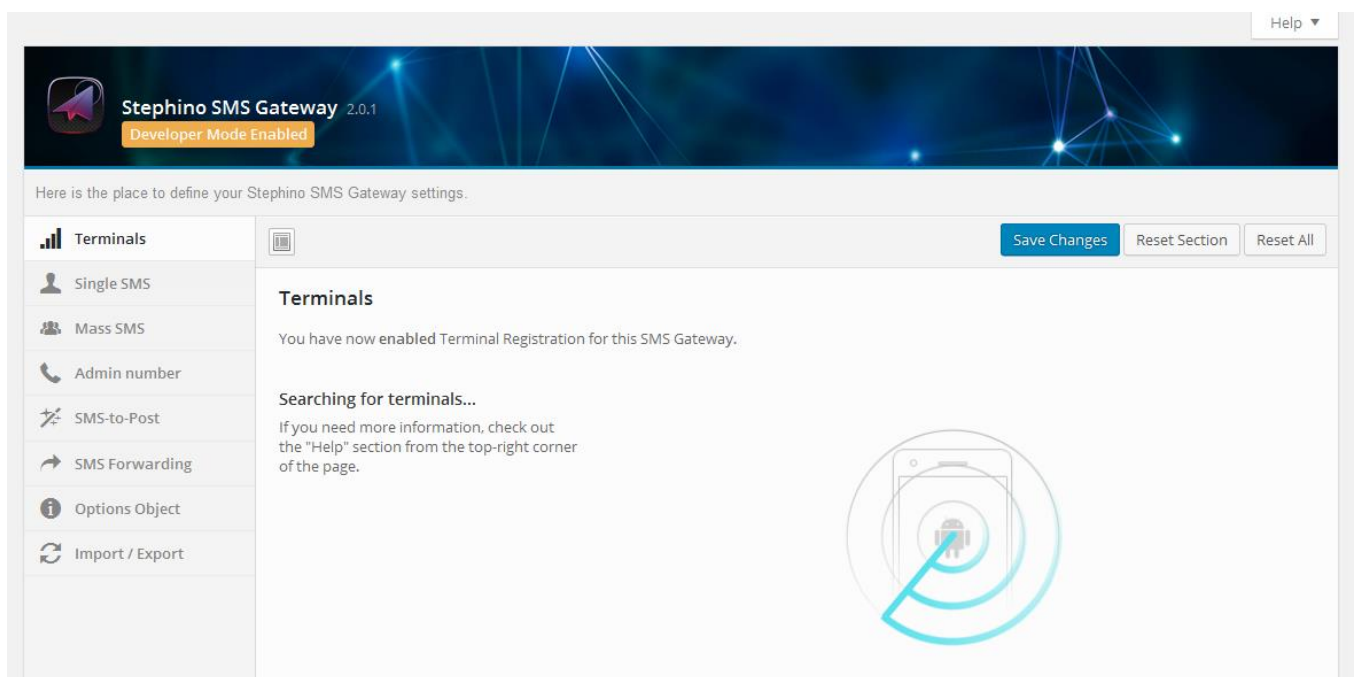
Help ▼

Stephino SMS Gateway 2.0.1
Developer Mode Enabled

Here is the place to define your Stephino SMS Gateway settings.

Terminals
Single SMS
Mass SMS
Admin number
SMS-to-Post
SMS Forwarding
Options Object
Import / Export

Save Changes
Reset Section
Reset All

Terminals

You have now enabled Terminal Registration for this SMS Gateway.

Searching for terminals...

If you need more information, check out the "Help" section from the top-right corner of the page.